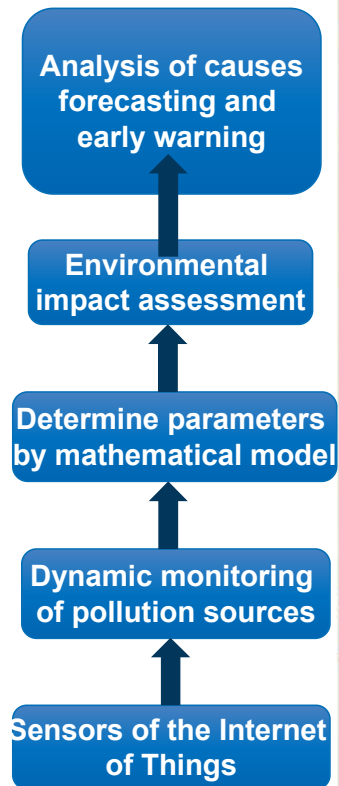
Analysis of causes forecasting and early warning

Environmental impact assessment

Determine parameters by mathematical model

Dynamic monitoring of pollution sources

Sensors of the Internet of Things